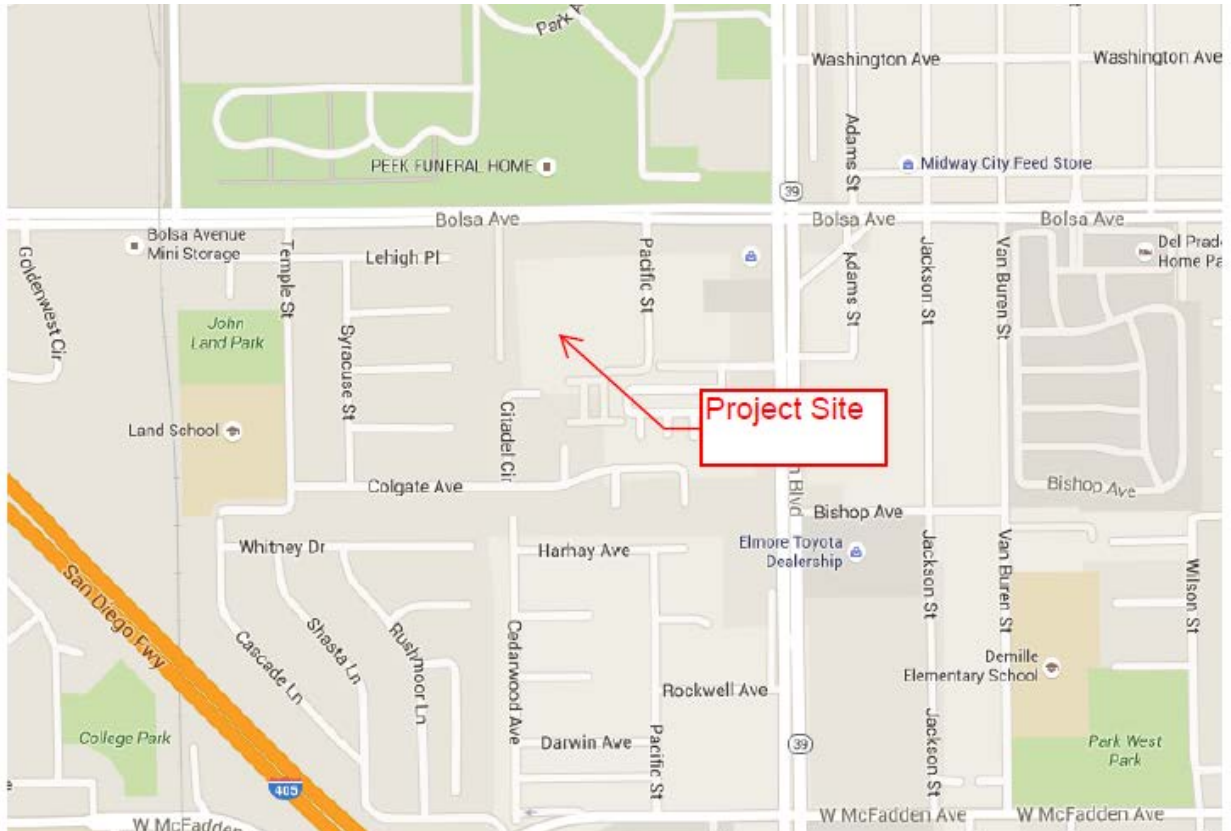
Park
Washington Ave
Washington Ave
Adams St
Midway City Feed Store
PEEK FUNERAL HOME
39
Bolsa Ave
Bolsa Ave
Bolsa Ave
Bolsa Avenue Mini Storage
Lehigh Pl
Pacific St
Adams St
Jackson St
Van Buren St
Del Prado Home Pa
Goldenwest Cir
Temple St
John Land Park
Syracuse St
Citadel Cir
Project Site
Land School
Colgate Ave
n Blvd
Bishop Ave
Bishop Ave
Whitney Dr
Harhay Ave
Elmore Toyota Dealership
Jackson St
Van Buren St
Wilson St
San Diego Fwy
Cascade Ln
Shasta Ln
Rushmoor Ln
Cedarwood Ave
Demille Elementary School
Rockwell Ave
College Park
Darwin Ave
Pacific St
39
Jackson St
Park West Park
405
W McFadden
W McFadden Ave
W McFadden Ave